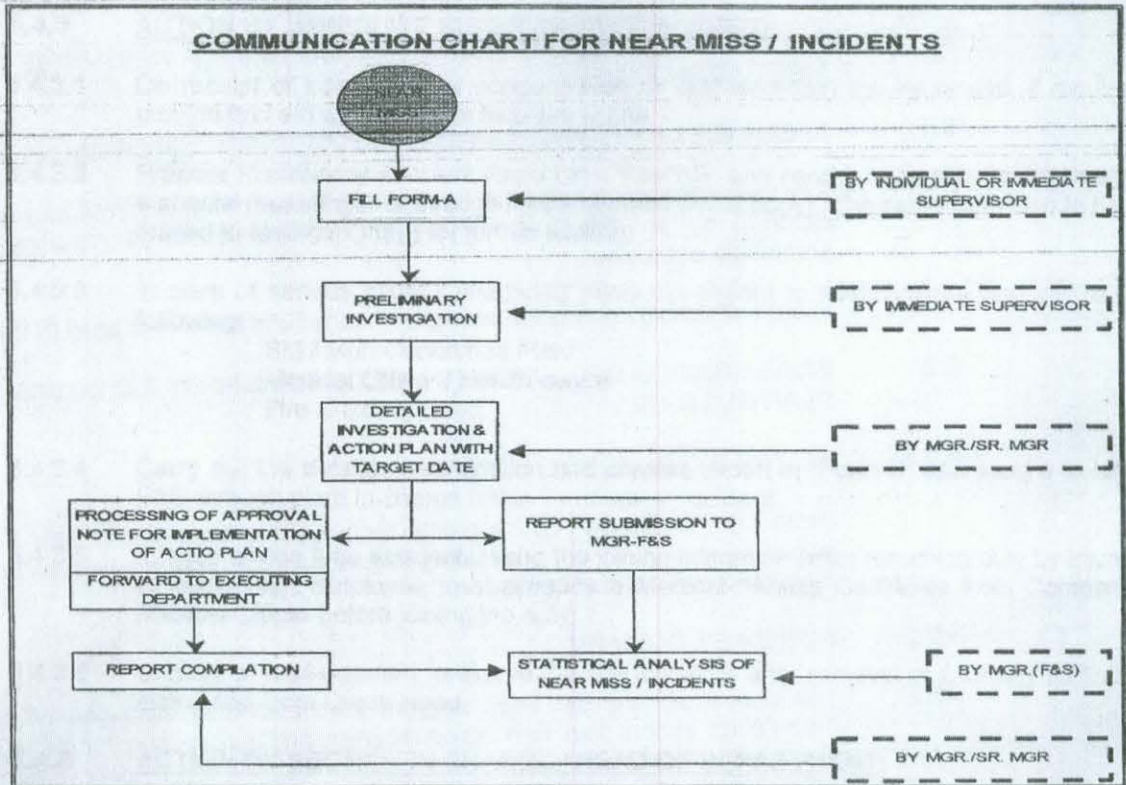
COMMUNICATION CHART FOR NEAR MISS / INCIDENTS

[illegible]

FILL FORM-A

BY INDIVIDUAL OR IMMEDIATE SUPERVISOR

PRELIMINARY INVESTIGATION

BY IMMEDIATE SUPERVISOR

DETAILED INVESTIGATION & ACTION PLAN WITH TARGET DATE

BY MGR/SR. MGR

PROCESSING OF APPROVAL NOTE FOR IMPLEMENTATION OF ACTIO PLAN

FORWARD TO EXECUTING DEPARTMENT

REPORT SUBMISSION TO MGR-F&S

REPORT COMPILATION

STATISTICAL ANALYSIS OF NEAR MISS / INCIDENTS

BY MGR.(F&S)

BY MGR./SR. MGR